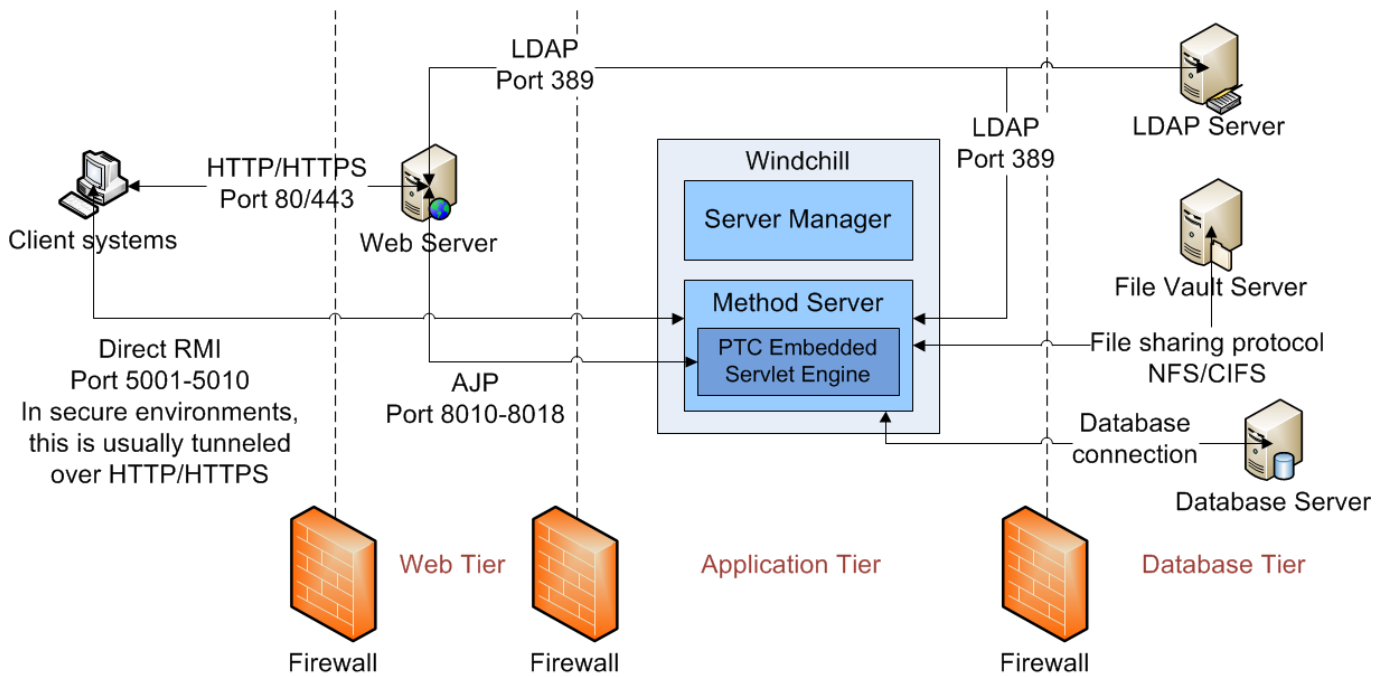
LDAP
Port 389

LDAP Server

LDAP
Port 389

Windchill

HTTP/HTTPS
Port 80/443

Server Manager

Client systems

Web Server

File Vault Server

Method Server

Direct RMI
Port 5001-5010
In secure environments, this is usually tunneled over HTTP/HTTPS

PTC Embedded Servlet Engine

File sharing protocol
NFS/CIFS

AJP
Port 8010-8018

Database connection

Database Server

Web Tier

Application Tier

Database Tier

Firewall

Firewall

Firewall